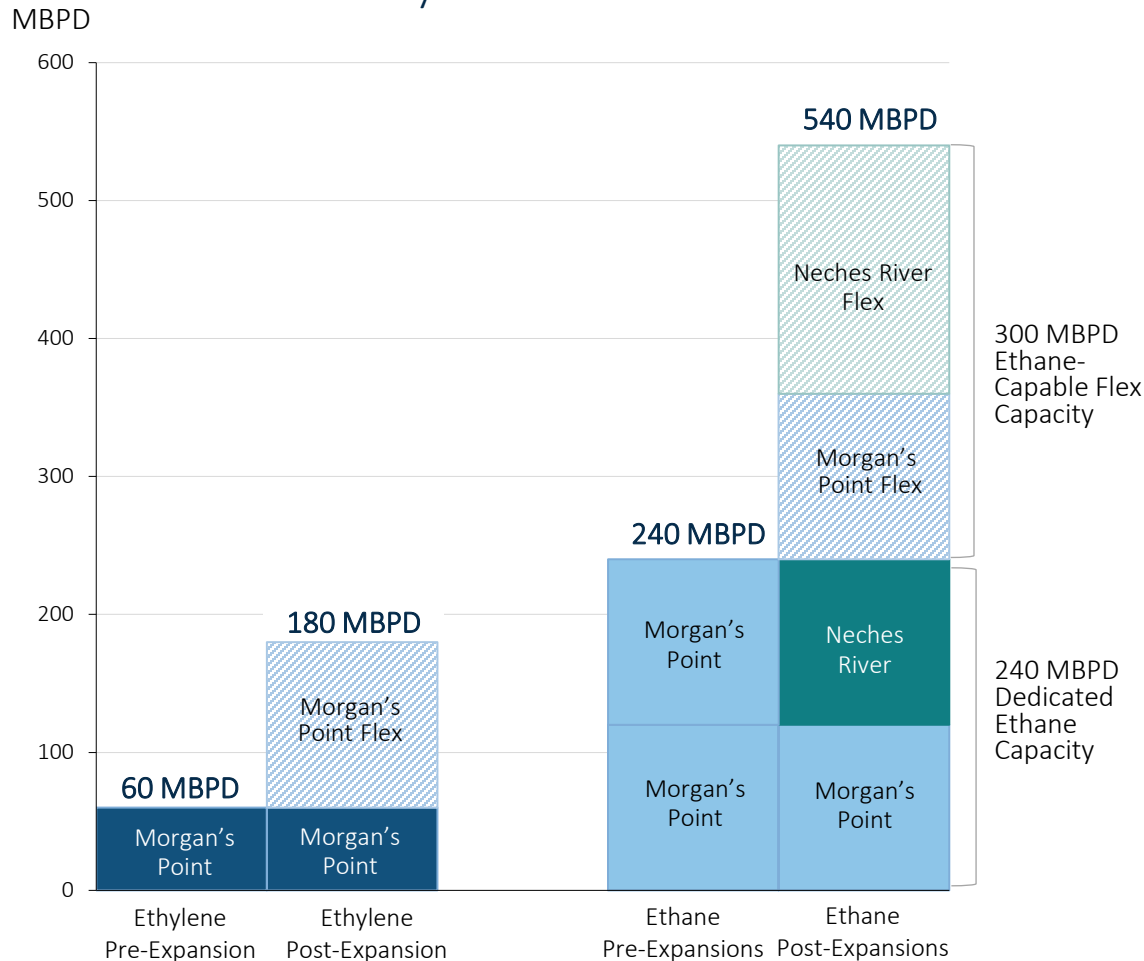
MBPD

600
500
400
300
200
100
0

540 MBPD

Neches River Flex

Morgan's Point Flex

300 MBPD Ethane-Capable Flex Capacity

240 MBPD

180 MBPD

Morgan's Point Flex

Morgan's Point

Neches River

240 MBPD Dedicated Ethane Capacity

60 MBPD

Morgan's Point

Morgan's Point

Morgan's Point

Morgan's Point

Morgan's Point

Ethylene Pre-Expansion

Ethylene Post-Expansion

Ethane Pre-Expansions

Ethane Post-Expansions